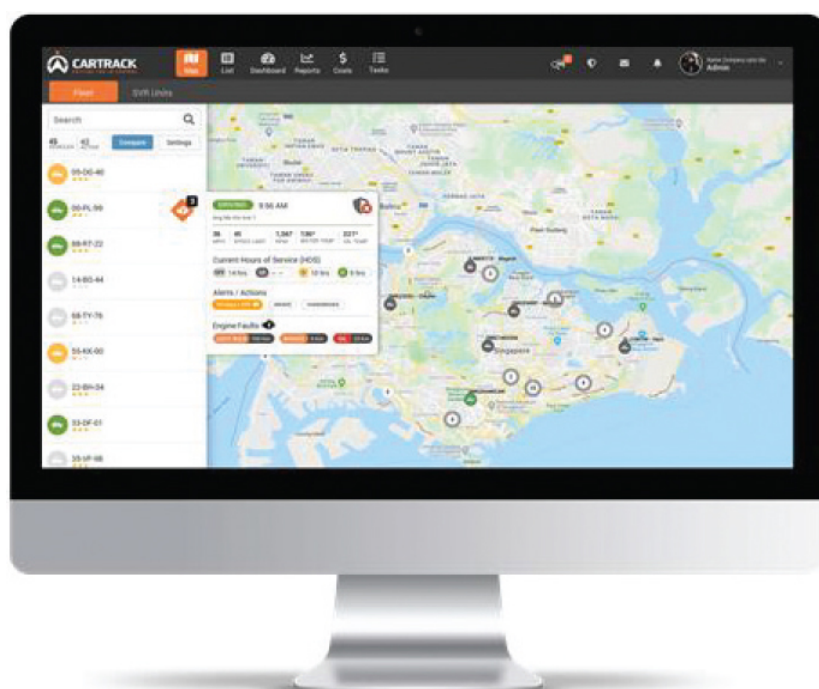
CARTRACK

Map List Dashboard Reports Costs Tasks

Admin

Fleet DVR Units

Search

Compare Settings

05-DG-46

00-PL-99

88-RT-22

14-BG-44

68-TY-76

55-KK-90

22-BH-34

33-DF-67

35-VF-98

9:56 AM

36 45 1,067 136° 221°

Current Hours of Service (HOS)

14 hrs 10 hrs 8 hrs

Alerts / Actions

Engine Faults

Singapore